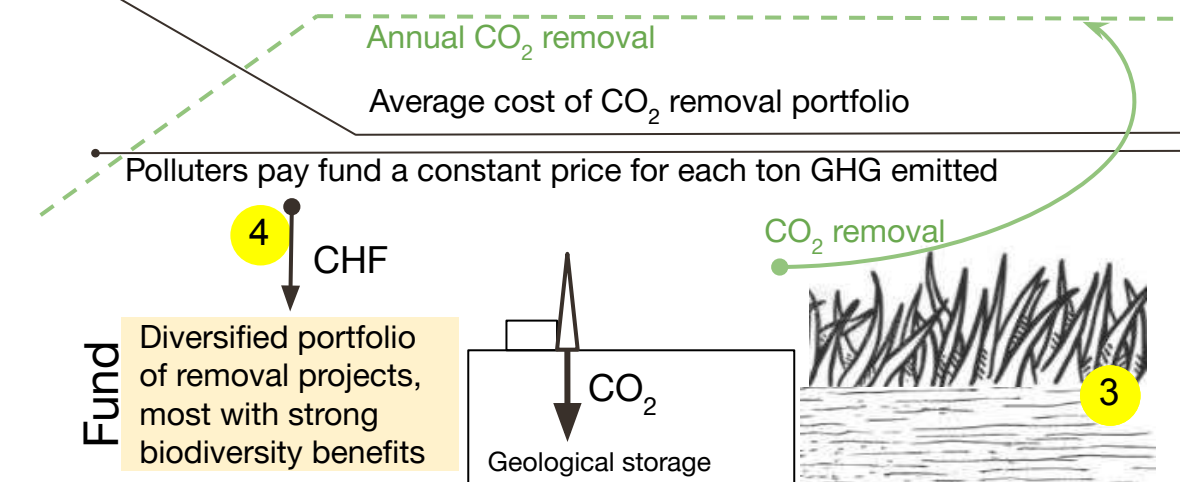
Annual $CO_2$ removal

Average cost of $CO_2$ removal portfolio

Polluters pay fund a constant price for each ton GHG emitted

4

CHF

$CO_2$ removal

Fund

Diversified portfolio of removal projects, most with strong biodiversity benefits

$CO_2$

Geological storage

3